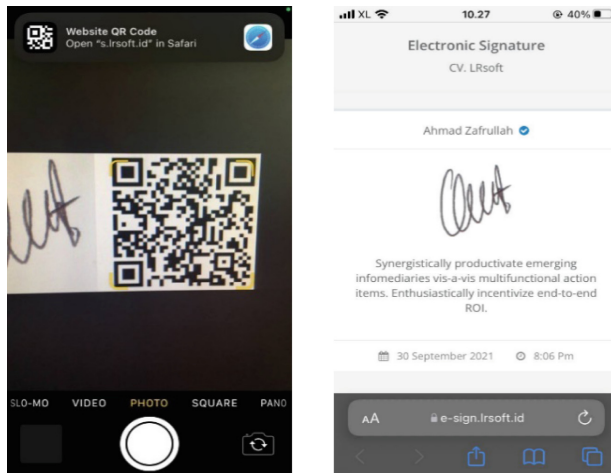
Website QR Code
Open "s.lrsoft.id" in Safari

SLO-MO VIDEO PHOTO SQUARE PANO

XL 10.27 40%

Electronic Signature
CV. LRsoft

Ahmad Zafrullah

Synergistically productivate emerging infomediaries vis-a-vis multifunctional action items. Enthusiastically incentivize end-to-end ROI.

30 September 2021 8:06 Pm

AA e-sign.lrsoft.id